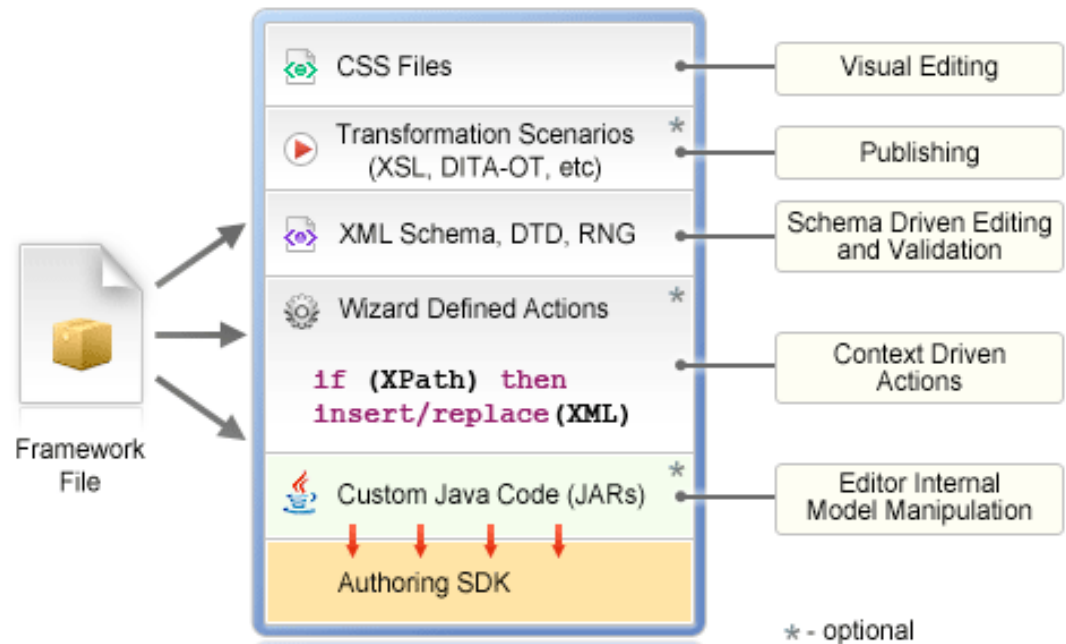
Framework File

CSS Files

Transformation Scenarios (XSL, DITA-OT, etc) *

XML Schema, DTD, RNG

Wizard Defined Actions *

if (XPath) then insert/replace(XML)

Custom Java Code (JARs) *

Authoring SDK

Visual Editing

Publishing

Schema Driven Editing and Validation

Context Driven Actions

Editor Internal Model Manipulation

* - optional